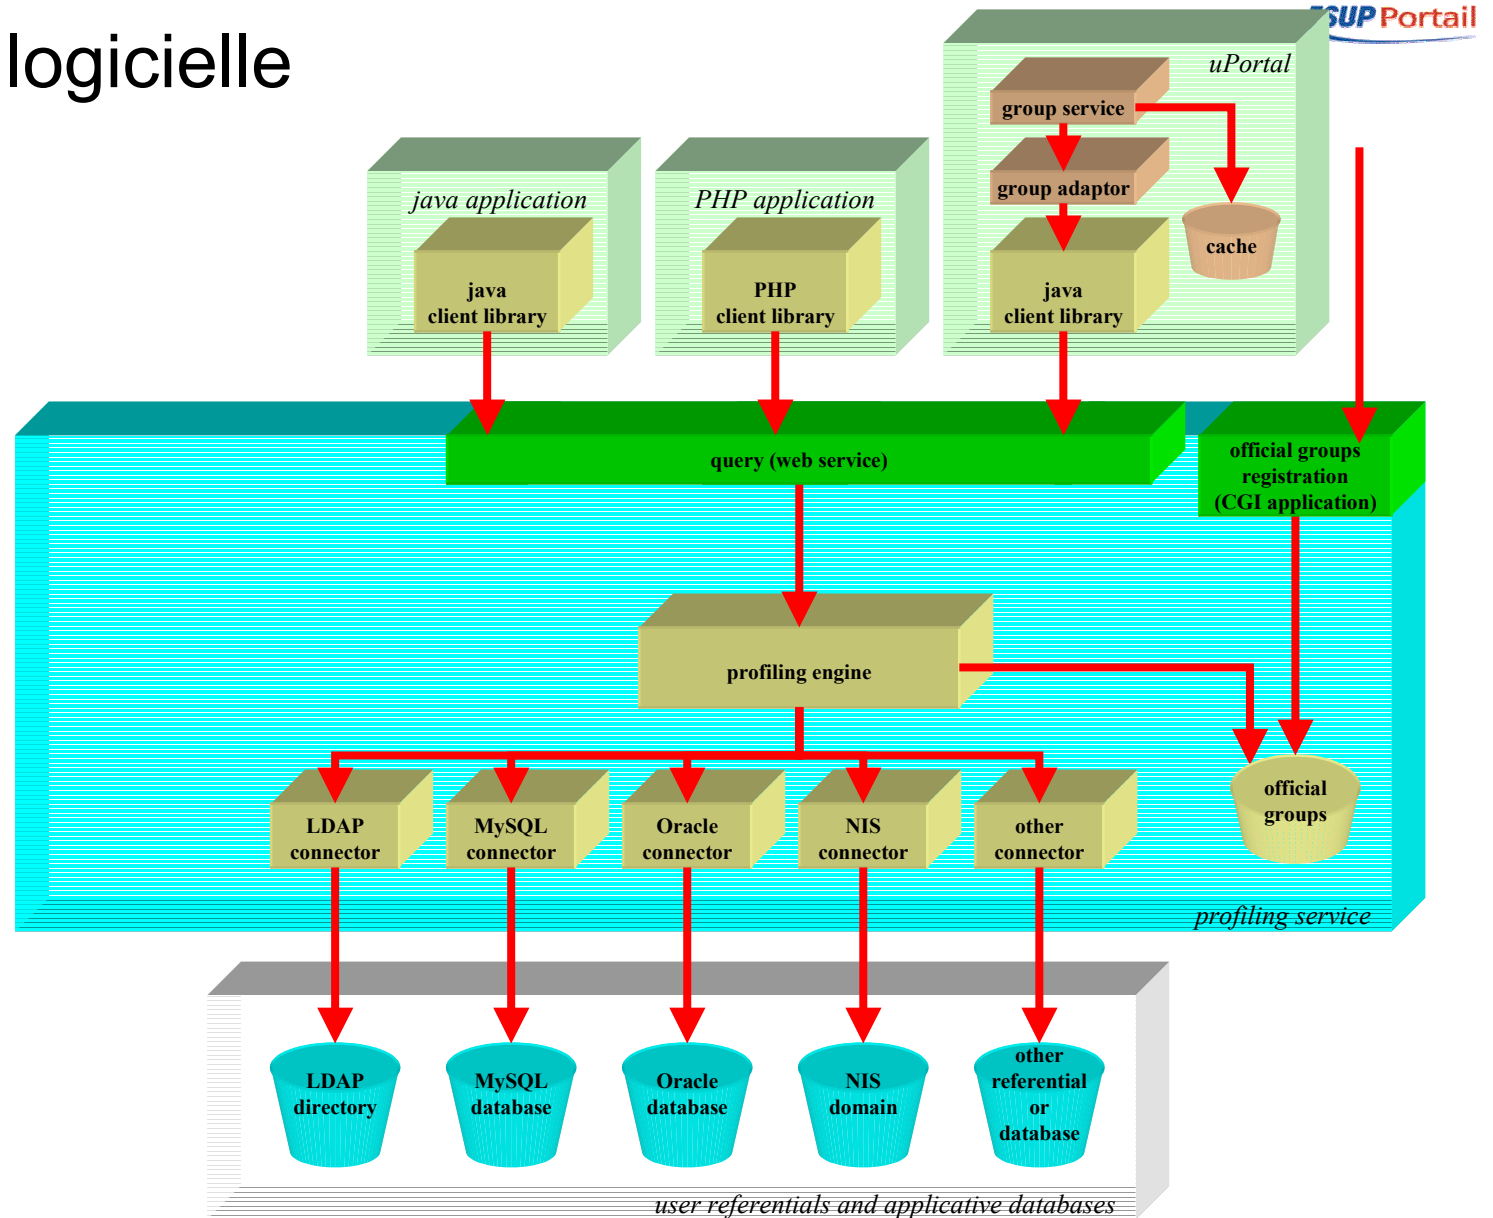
logicielle

ESUP Portail

uPortal

group service

group adaptor

cache

java client library

java application

java client library

PHP application

PHP client library

query (web service)

official groups registration (CGI application)

profiling engine

official groups

LDAP connector

MySQL connector

Oracle connector

NIS connector

other connector

profiling service

LDAP directory

MySQL database

Oracle database

NIS domain

other referential or database

user referentials and applicative databases